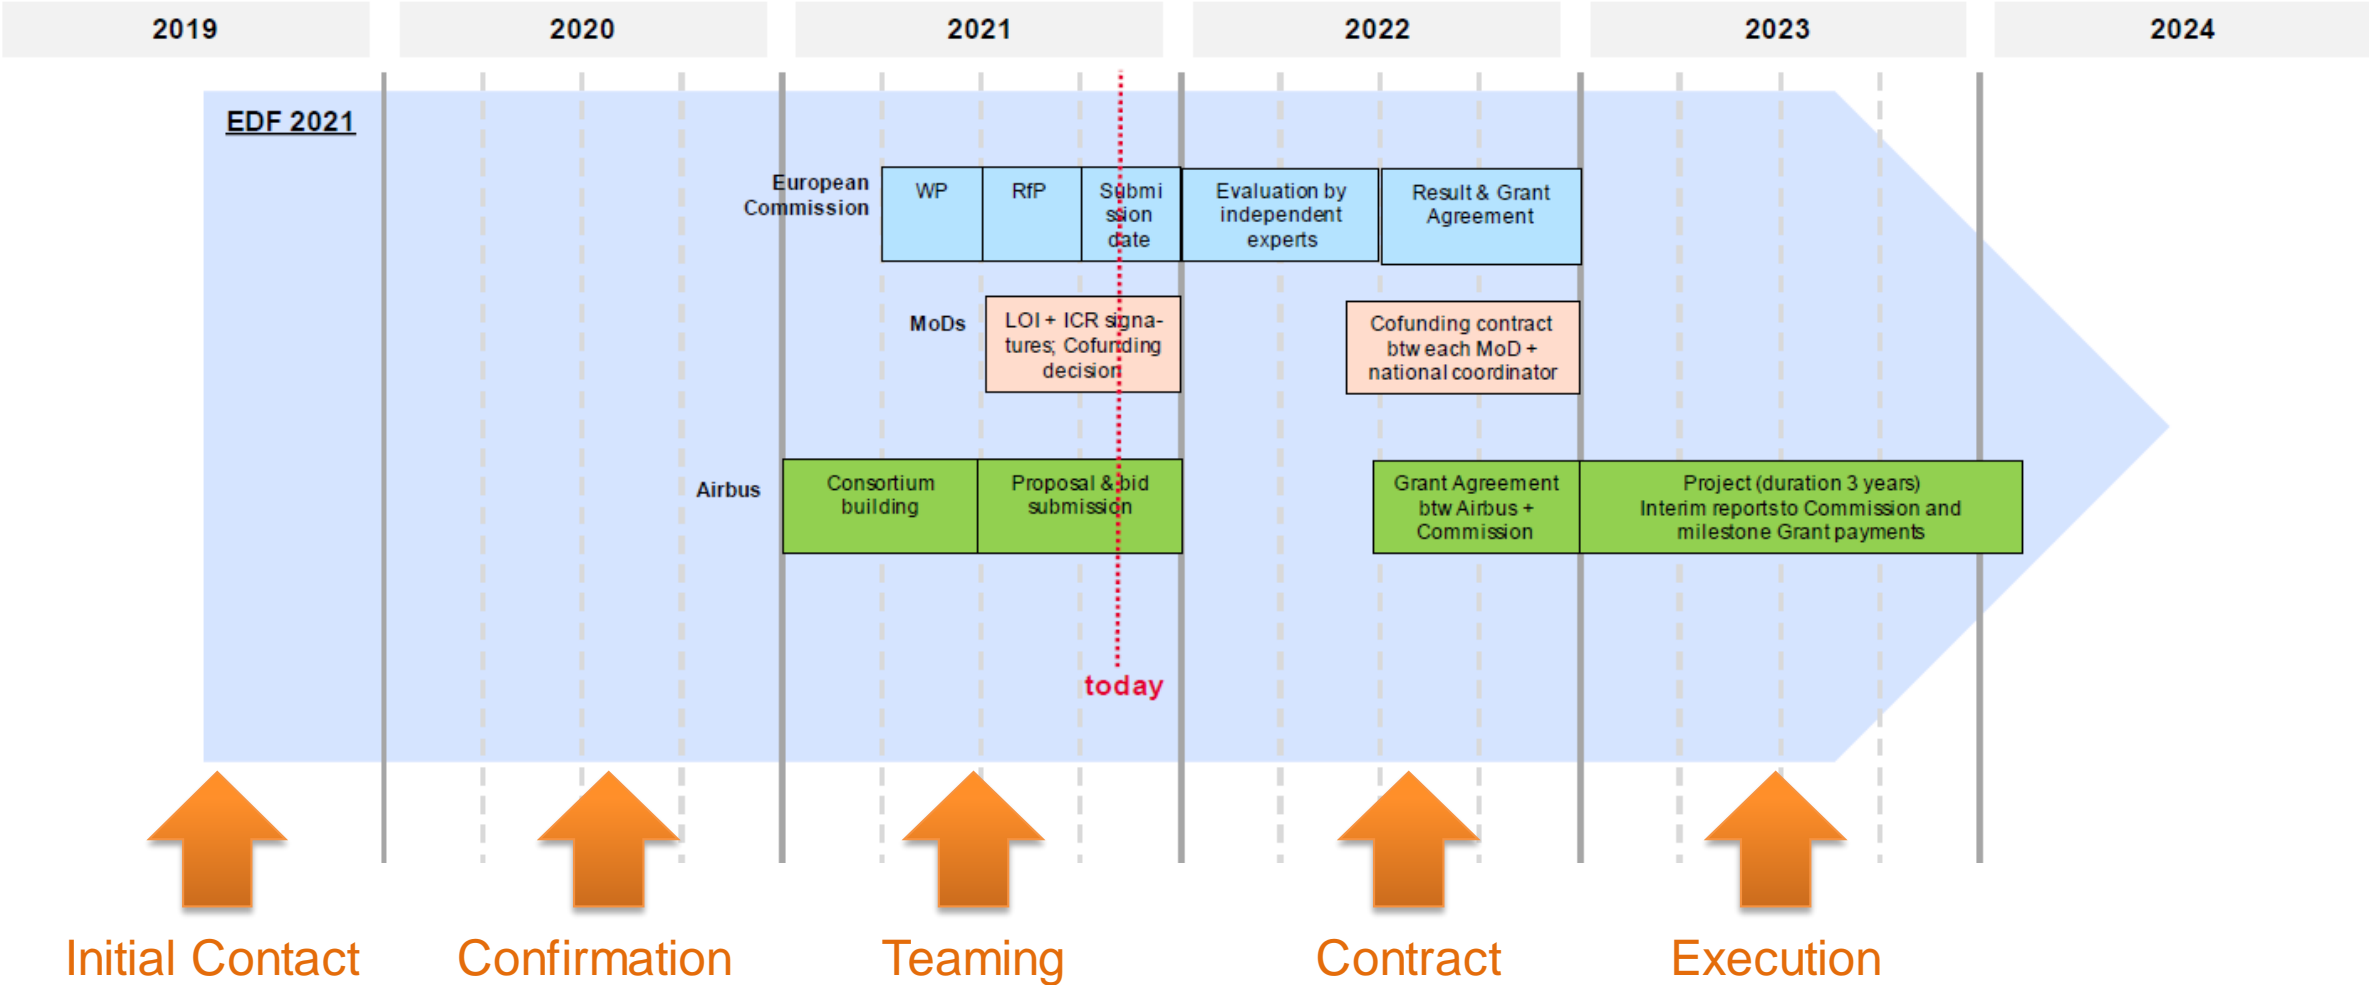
2019 2020 2021 2022 2023 2024

EDF 2021

European Commission

WP

RfP

Submission date

Evaluation by independent experts

Result & Grant Agreement

MoDs

LOI + ICR signatures; Cofunding decision

Cofunding contract btw each MoD + national coordinator

Airbus

Consortium building

Proposal & bid submission

Grant Agreement btw Airbus + Commission

Project (duration 3 years) Interim reports to Commission and milestone Grant payments

today

Initial Contact

Confirmation

Teaming

Contract

Execution